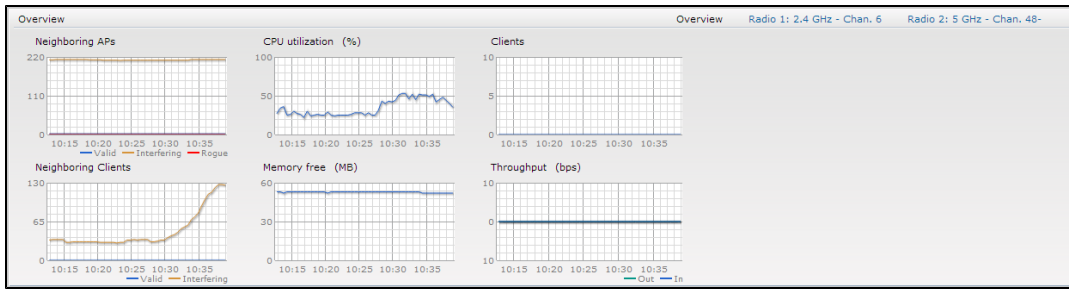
Overview

Overview Radio 1: 2.4 GHz - Chan. 6 Radio 2: 5 GHz - Chan. 48-

Neighboring APs
220
110
0
10:15 10:20 10:25 10:30 10:35
Valid Interfering Rogue

CPU utilization (%)
100
50
0
10:15 10:20 10:25 10:30 10:35

Clients
10
5
0
10:15 10:20 10:25 10:30 10:35

Neighboring Clients
130
65
0
10:15 10:20 10:25 10:30 10:35
Valid Interfering

Memory free (MB)
60
30
0
10:15 10:20 10:25 10:30 10:35

Throughput (bps)
10
0
10
10:15 10:20 10:25 10:30 10:35
Out In